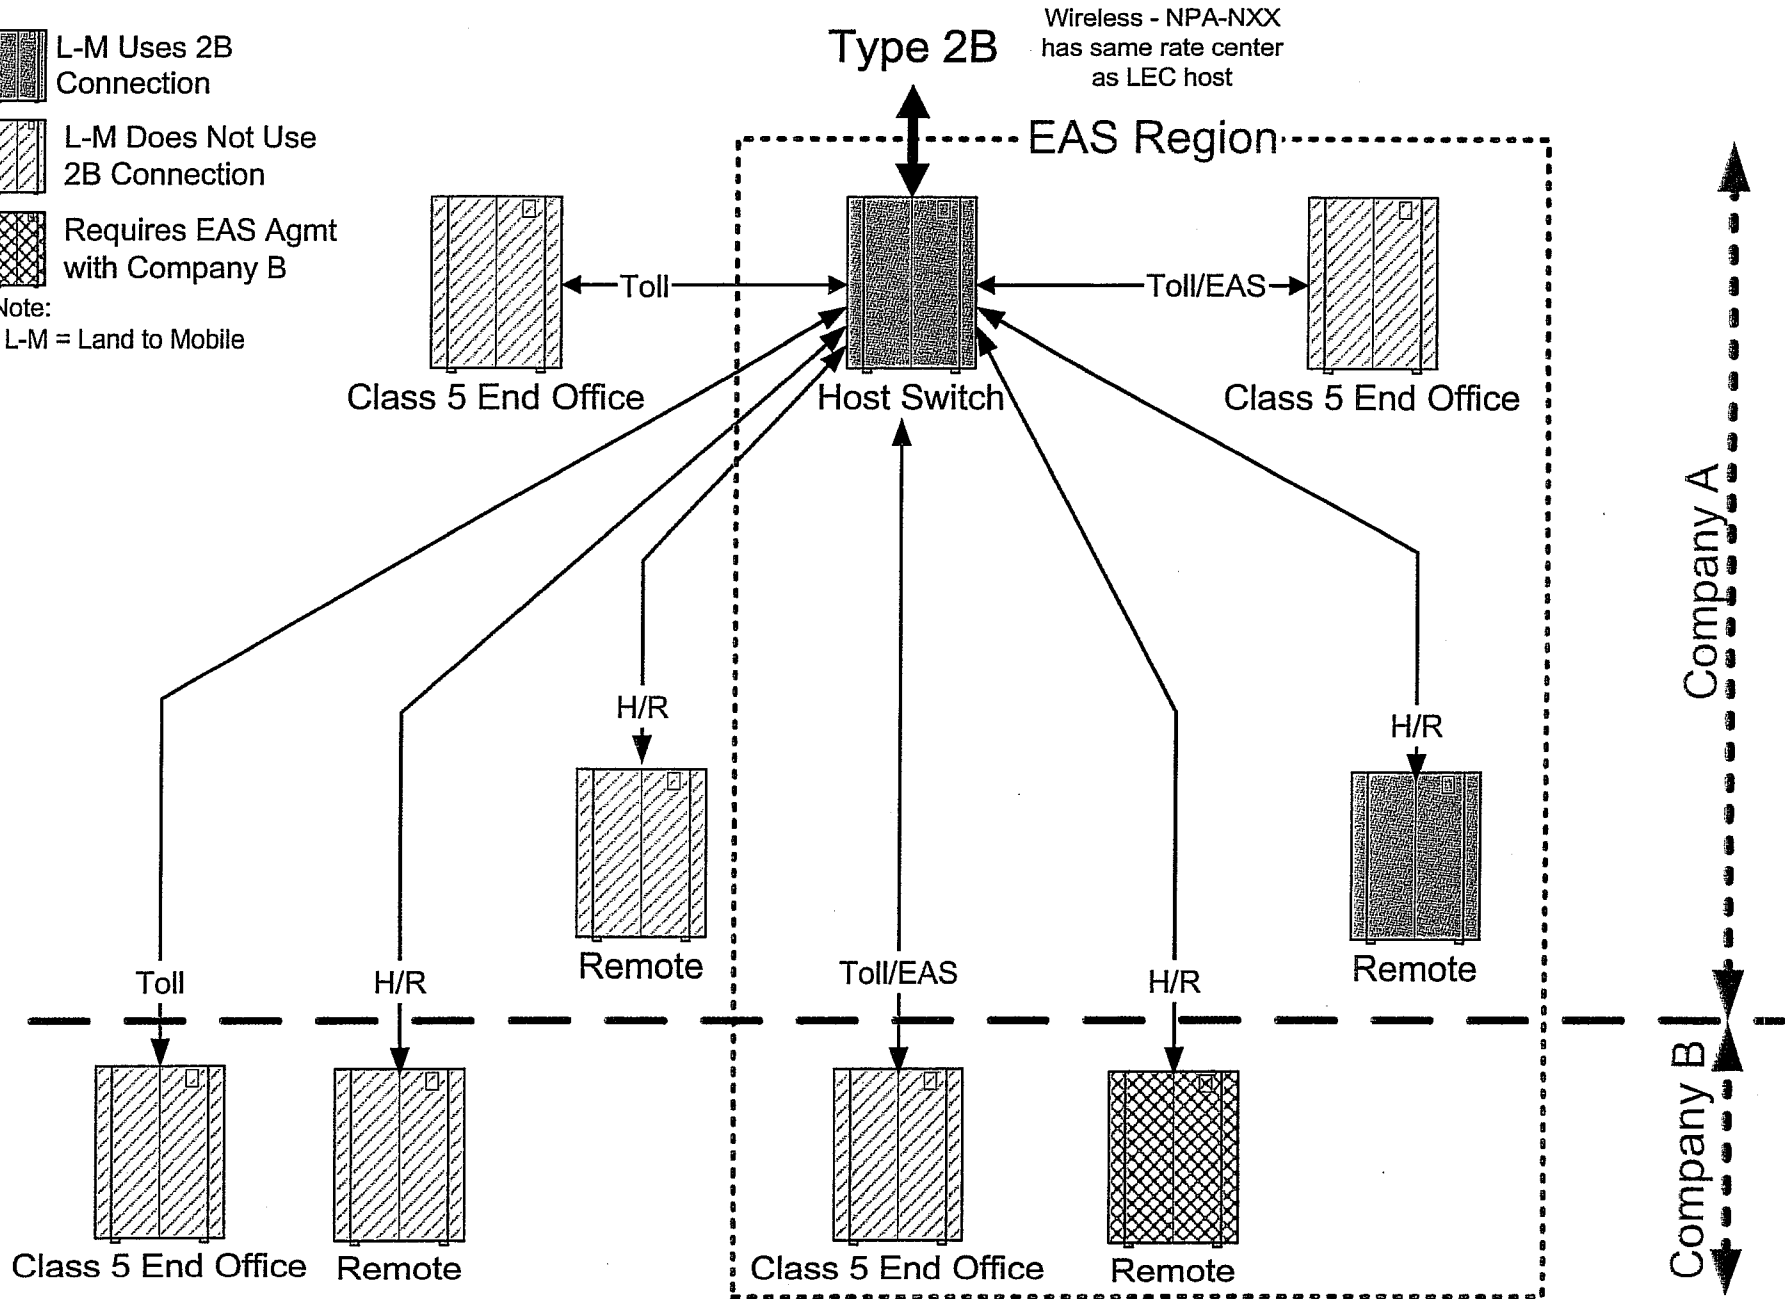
L-M Uses 2B Connection

L-M Does Not Use 2B Connection

Requires EAS Agmt with Company B

Note:
L-M = Land to Mobile

Type 2B

Wireless - NPA-NXX has same rate center as LEC host

EAS Region

Toll

Toll/EAS

Class 5 End Office

Host Switch

Class 5 End Office

H/R

H/R

Remote

Remote

Toll

H/R

Toll/EAS

H/R

Company A

Company B

Class 5 End Office

Remote

Class 5 End Office

Remote